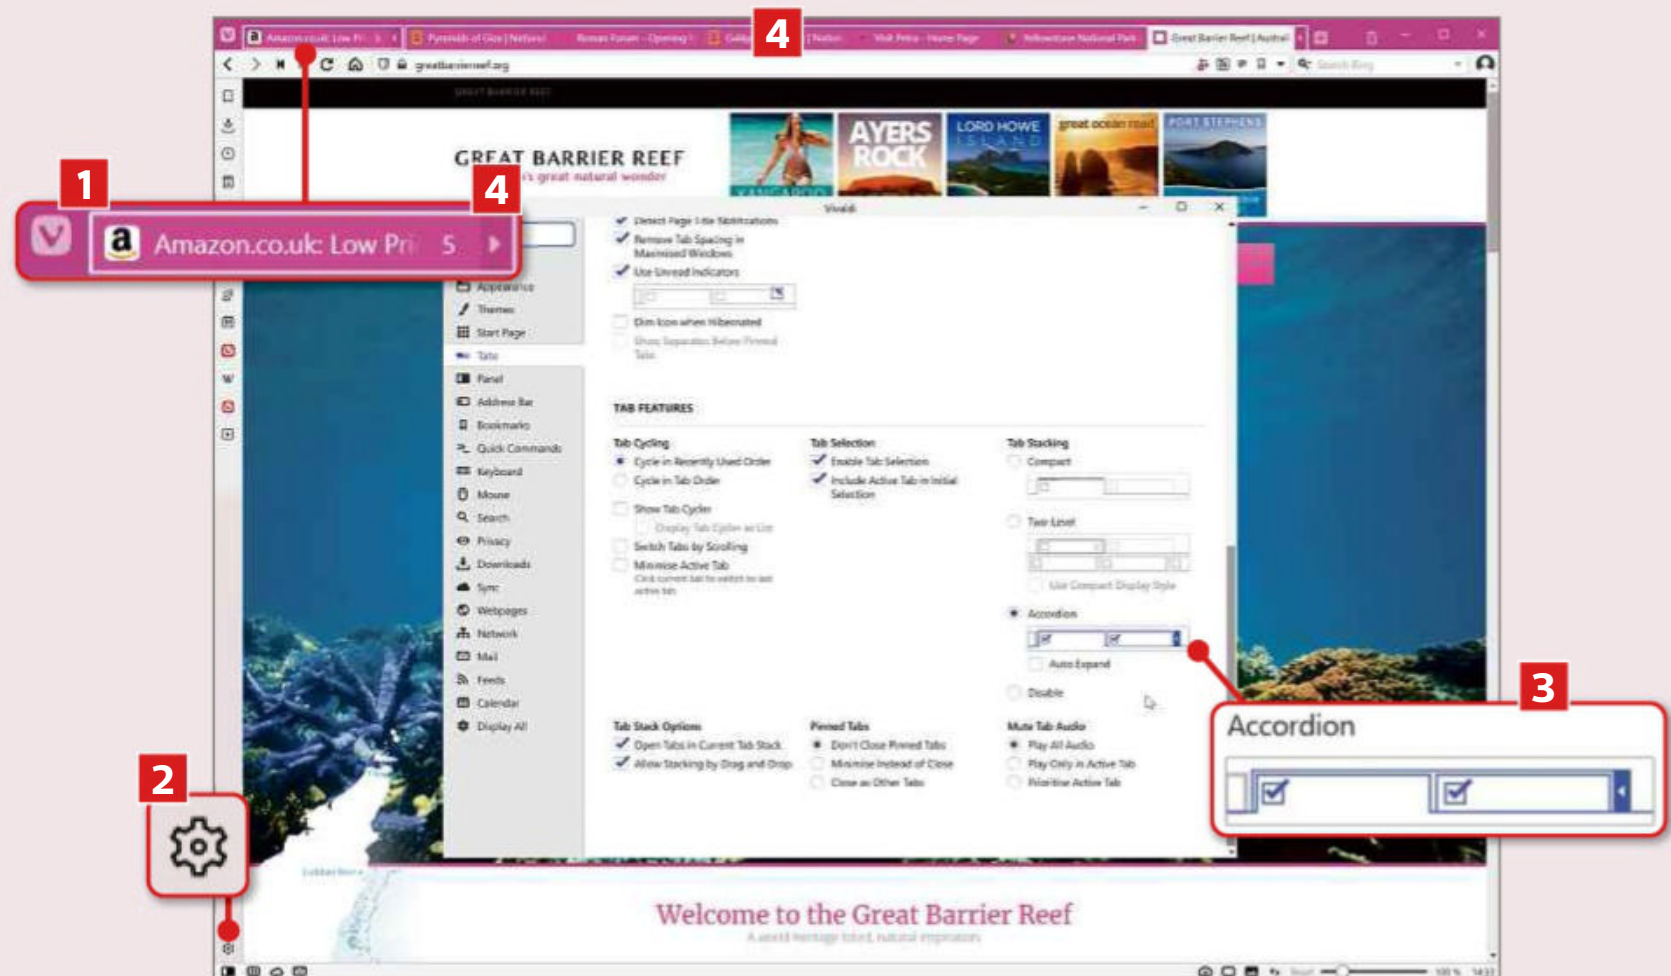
4

Amazon.co.uk: Low Pr | Pyramids of Giza | National | Roman Forum – Opening | Nation | Visit Petra – Home Page | Yellowstone National Park | Great Barrier Reef | Austral

greatbarrierreef.org

GREAT BARRIER REEF
's great natural wonder

AYERS ROCK

LORD HOWE ISLAND

great ocean road

PORT STEPHENS

1

4

Amazon.co.uk: Low Pri S

Vivaldi

Detect Page Title Notifications
Remove Tab Spacing in Maximized Windows
Use Unread Indicators
Dim Icon when Hibernated

Appearance
Themes
Start Page
Tabs
Panel
Address Bar
Bookmarks
Quick Commands
Keyboard
Mouse
Search
Privacy
Downloads
Sync
Webpages
Network
Mail
Feeds
Calendar
Display All

TAB FEATURES

Tab Cycling
Cycle in Recently Used Order
Cycle in Tab Order
Show Tab Cycler
Display Tab Cycler as List
Switch Tabs by Scrolling
Minimize Active Tab

Tab Selection
Enable Tab Selection
Include Active Tab in Initial Selection

Tab Stacking
Compact
Two Level
Use Compact Display Style
Accordion
Auto Expand
Disable

Tab Stack Options
Open Tabs in Current Tab Stack
Allow Stacking by Drag and Drop

Pinned Tabs
Don't Close Pinned Tabs
Minimize Instead of Close
Close as Other Tabs

Mute Tab Audio
Play All Audio
Play Only in Active Tab
Prioritize Active Tab

3

Accordion

2

Welcome to the Great Barrier Reef